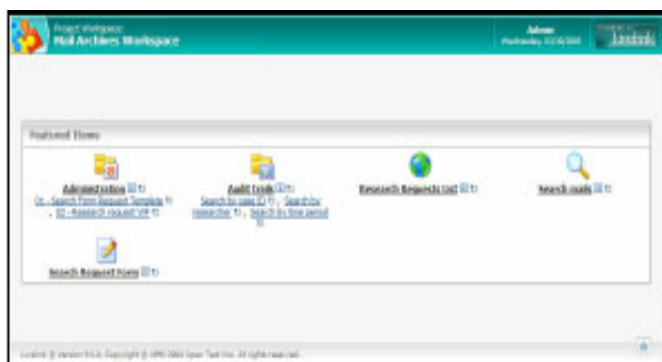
Project Workspace
Mail Archives Workspace

Admin
Wednesday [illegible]

Livelink

Featured Items

Administration
01 - Search Form Request Template
02 - Research request WF

Audit trails
Search by case ID, Search by researcher, Search by time period

Research Requests List

Search tools

Search Request Form

Livelink® Version 9.5.0, Copyright © 1995-2004 Open Text Inc. All rights reserved.